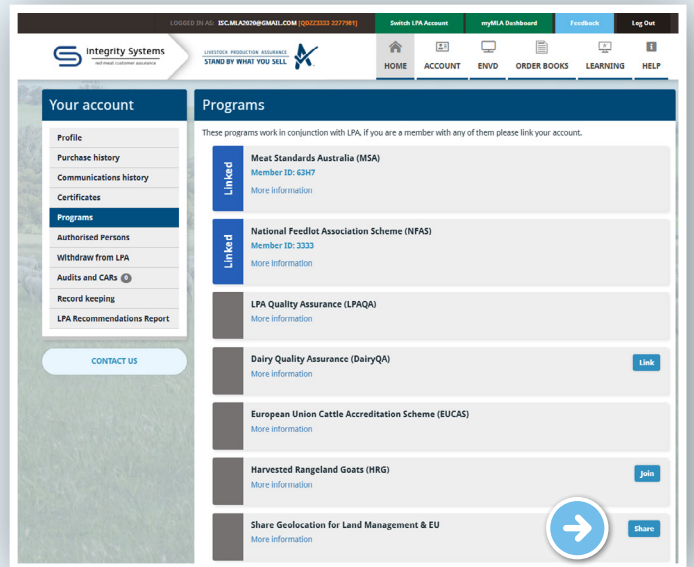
LOGGED IN AS: ISC.MLA2020@GMAIL.COM [QDZZ3333 2277981]
Switch LPA Account
myMLA Dashboard
Feedback
Log Out

Integrity Systems
red meat customer assurance

LIVESTOCK PRODUCTION ASSURANCE
STAND BY WHAT YOU SELL

HOME
ACCOUNT
ENVD
ORDER BOOKS
LEARNING
HELP

Your account

Profile
Purchase history
Communications history
Certificates
Programs
Authorised Persons
Withdraw from LPA
Audits and CARs 0
Record keeping
LPA Recommendations Report

CONTACT US

Programs

These programs work in conjunction with LPA, if you are a member with any of them please link your account.

Linked
Meat Standards Australia (MSA)
Member ID: 63H7
More information

Linked
National Feedlot Association Scheme (NFAS)
Member ID: 3333
More information

LPA Quality Assurance (LPAQA)
More information

Dairy Quality Assurance (DairyQA)
More information
Link

European Union Cattle Accreditation Scheme (EUCAS)
More information

Harvested Rangeland Goats (HRG)
More information
Join

Share Geolocation for Land Management & EU
More information
Share